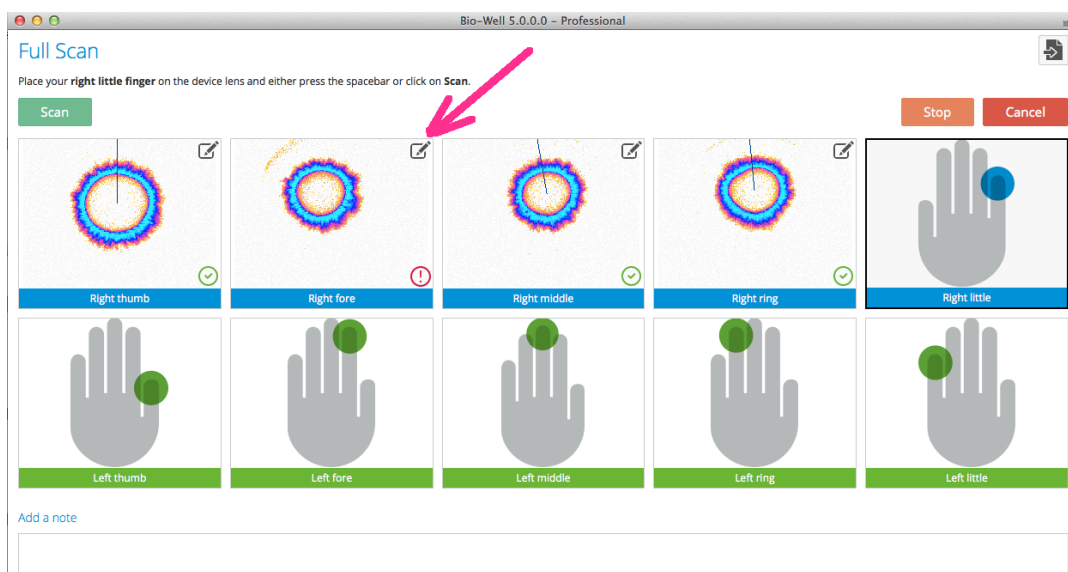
Bio-Well 5.0.0.0 – Professional

Full Scan

Place your **right little finger** on the device lens and either press the spacebar or click on **Scan**.

Scan

Stop

Cancel

Right thumb

Right fore

Right middle

Right ring

Right little

Left thumb

Left fore

Left middle

Left ring

Left little

Add a note